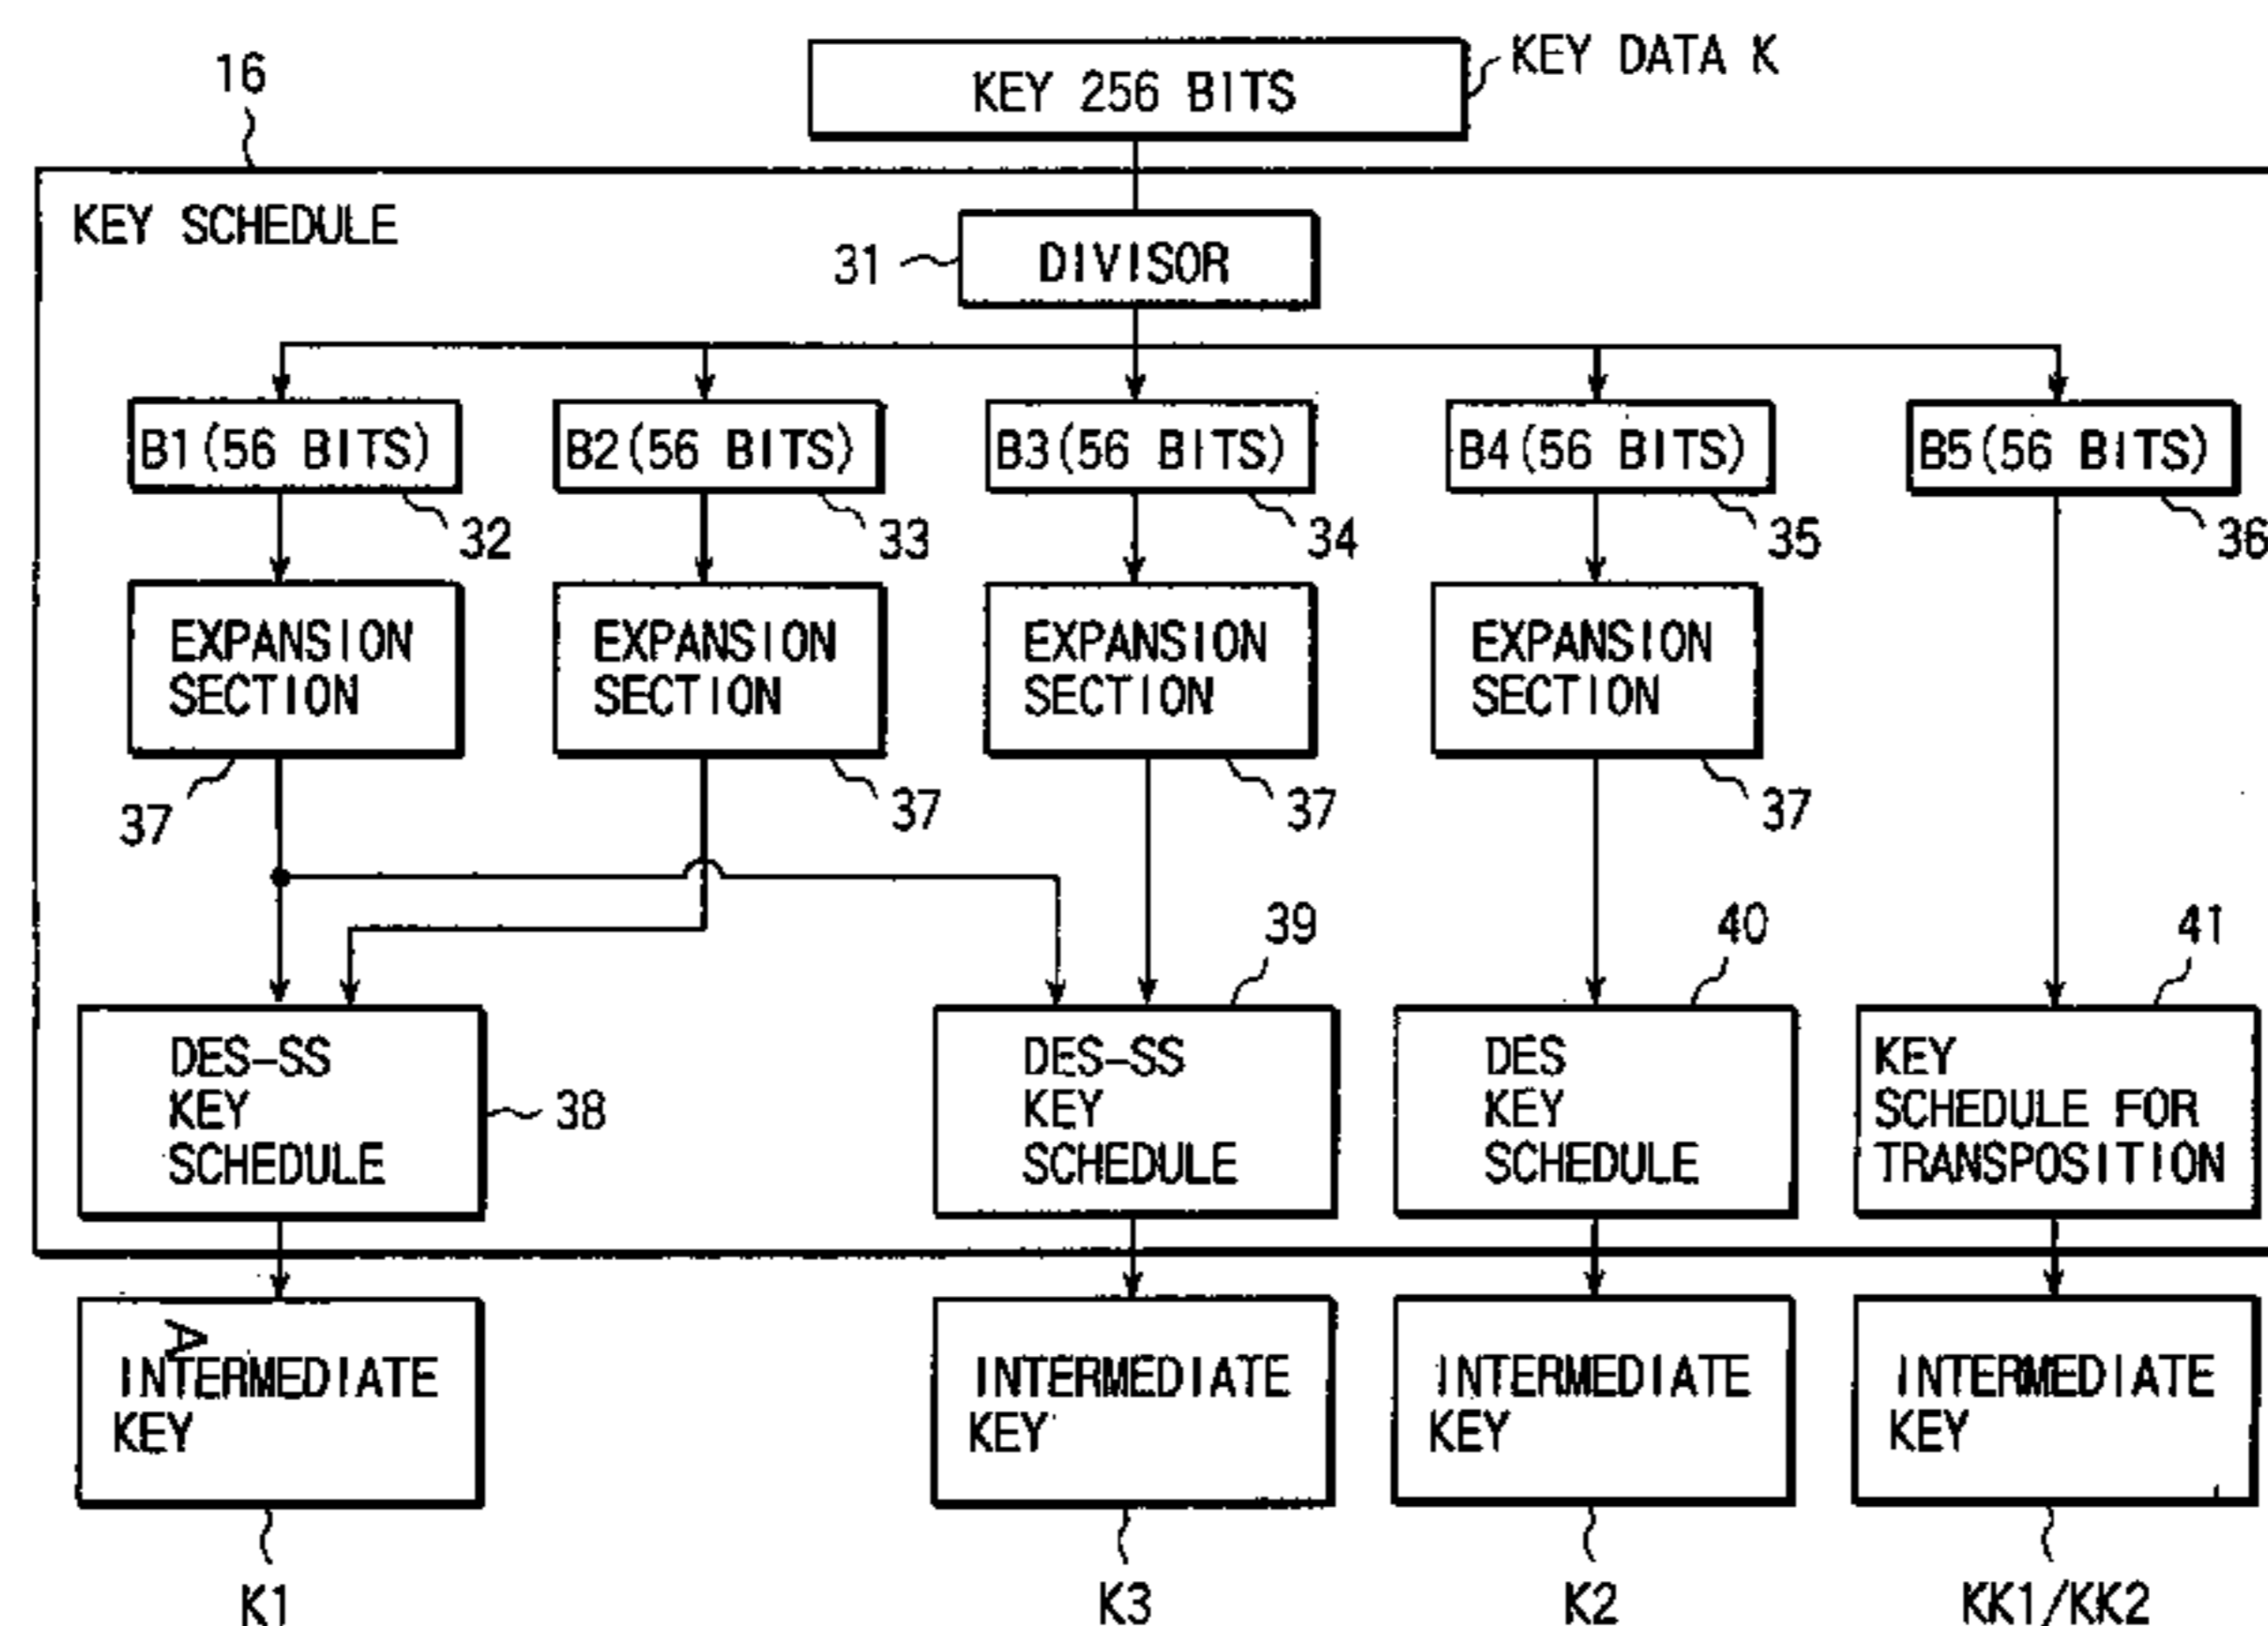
16

KEY 256 BITS

KEY DATA K

KEY SCHEDULE

31

DIVISOR

B1(56 BITS)

B2(56 BITS)

B3(56 BITS)

B4(56 BITS)

B5(56 BITS)

32

33

34

35

36

EXPANSION SECTION

EXPANSION SECTION

EXPANSION SECTION

EXPANSION SECTION

37

37

37

37

39

40

41

DES-SS KEY SCHEDULE

38

DES-SS KEY SCHEDULE

DES KEY SCHEDULE

KEY SCHEDULE FOR TRANSPOSITION

INTERMEDIATE KEY

INTERMEDIATE KEY

INTERMEDIATE KEY

INTERMEDIATE KEY

K1

K3

K2

KK1/KK2